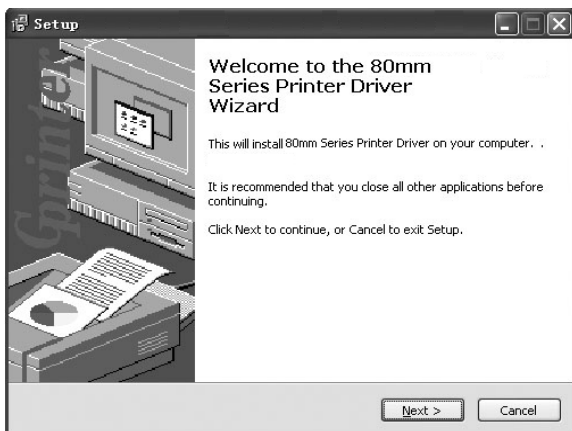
Setup

Welcome to the 80mm Series Printer Driver Wizard

This will install 80mm Series Printer Driver on your computer. .

It is recommended that you close all other applications before continuing.

Click Next to continue, or Cancel to exit Setup.

Printer

Next >

Cancel